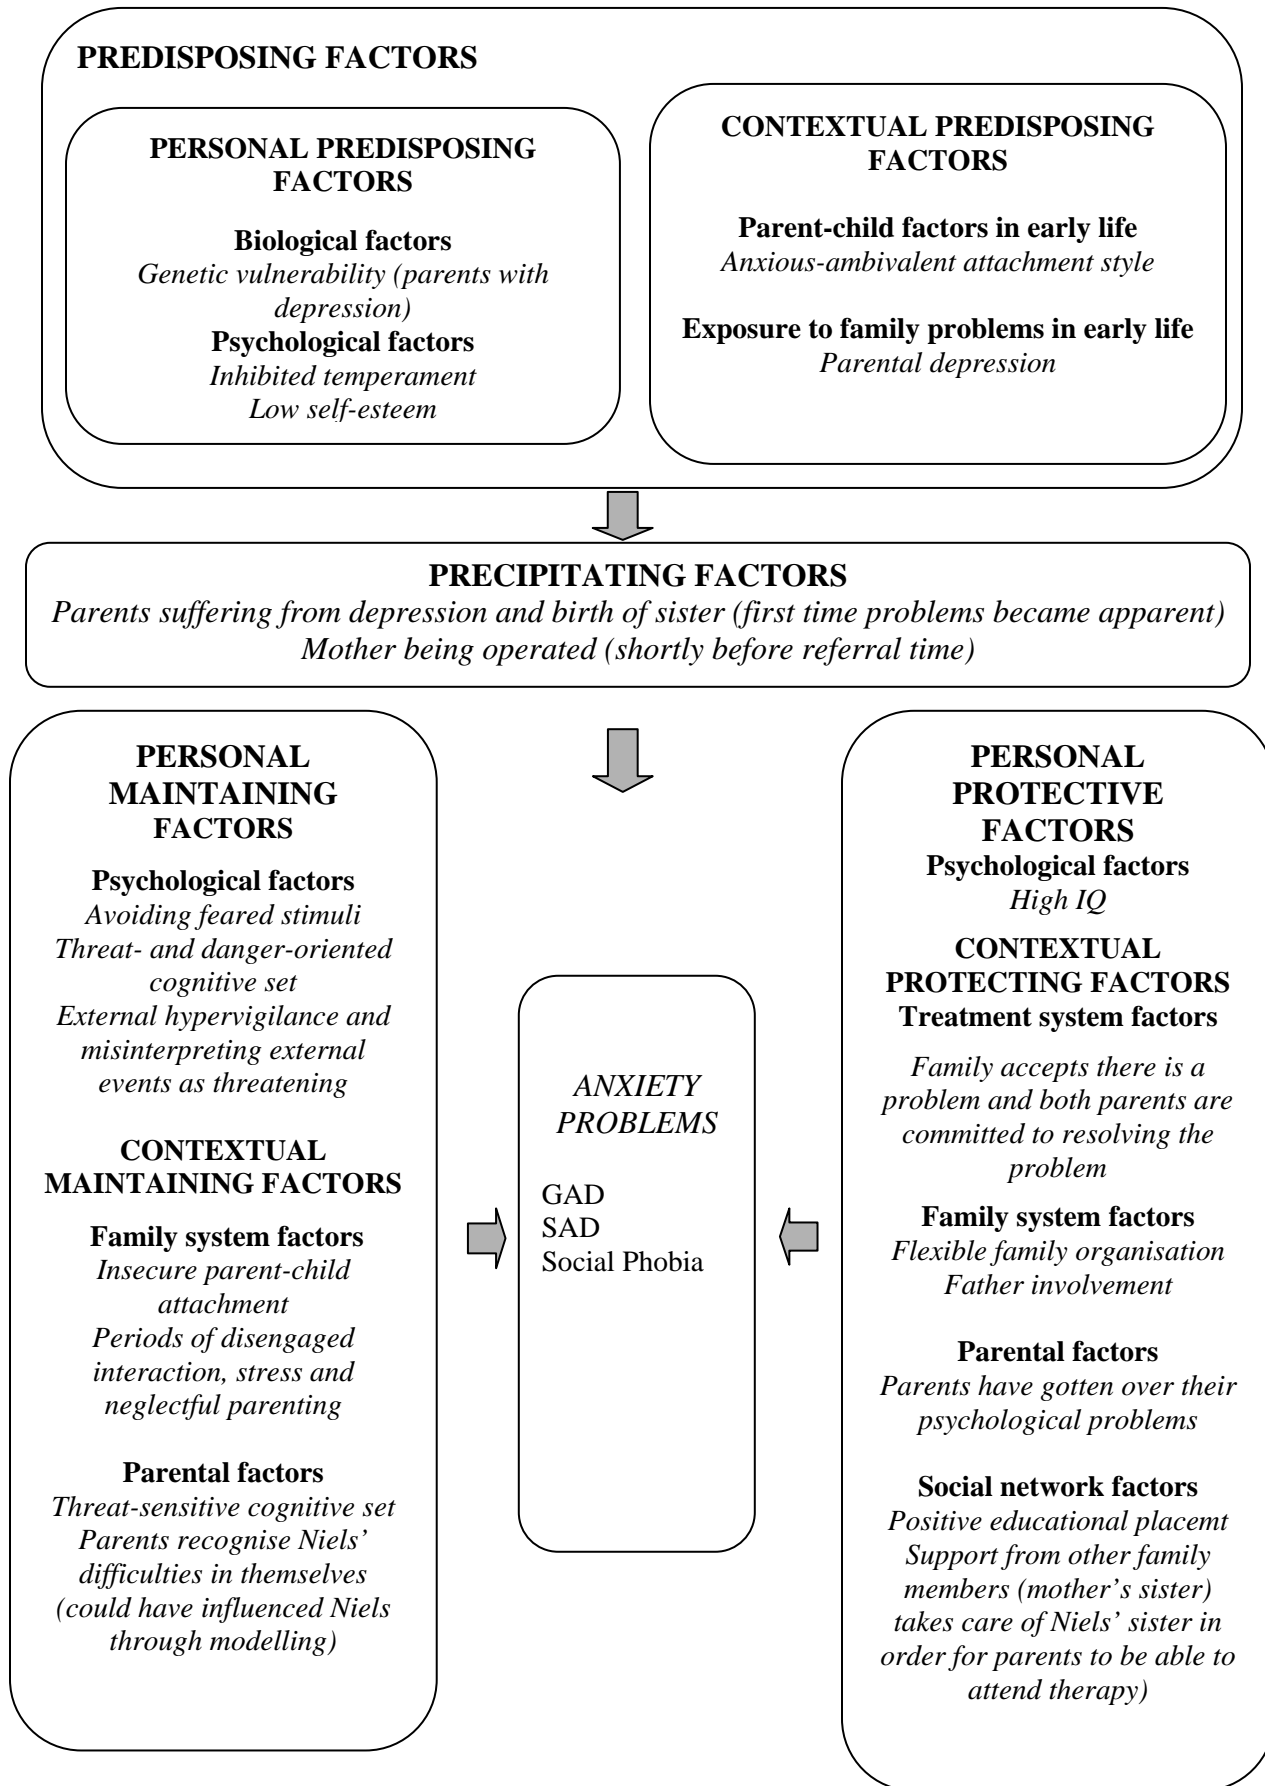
PREDISPOSING FACTORS

PERSONAL PREDISPOSING FACTORS

Biological factors
Genetic vulnerability (parents with depression)
Psychological factors
Inhibited temperament
Low self-esteem

CONTEXTUAL PREDISPOSING FACTORS

Parent-child factors in early life
Anxious-ambivalent attachment style

Exposure to family problems in early life
Parental depression

PRECIPITATING FACTORS
Parents suffering from depression and birth of sister (first time problems became apparent)
Mother being operated (shortly before referral time)

PERSONAL MAINTAINING FACTORS

Psychological factors
Avoiding feared stimuli
Threat- and danger-oriented cognitive set
External hypervigilance and misinterpreting external events as threatening

CONTEXTUAL MAINTAINING FACTORS

Family system factors
Insecure parent-child attachment
Periods of disengaged interaction, stress and neglectful parenting

Parental factors
Threat-sensitive cognitive set
Parents recognise Niels' difficulties in themselves (could have influenced Niels through modelling)

ANXIETY PROBLEMS

GAD
SAD
Social Phobia

PERSONAL PROTECTIVE FACTORS
Psychological factors
High IQ

CONTEXTUAL PROTECTING FACTORS
Treatment system factors

Family accepts there is a problem and both parents are committed to resolving the problem

Family system factors
Flexible family organisation
Father involvement

Parental factors
Parents have gotten over their psychological problems

Social network factors
Positive educational placemt
Support from other family members (mother's sister) takes care of Niels' sister in order for parents to be able to attend therapy)